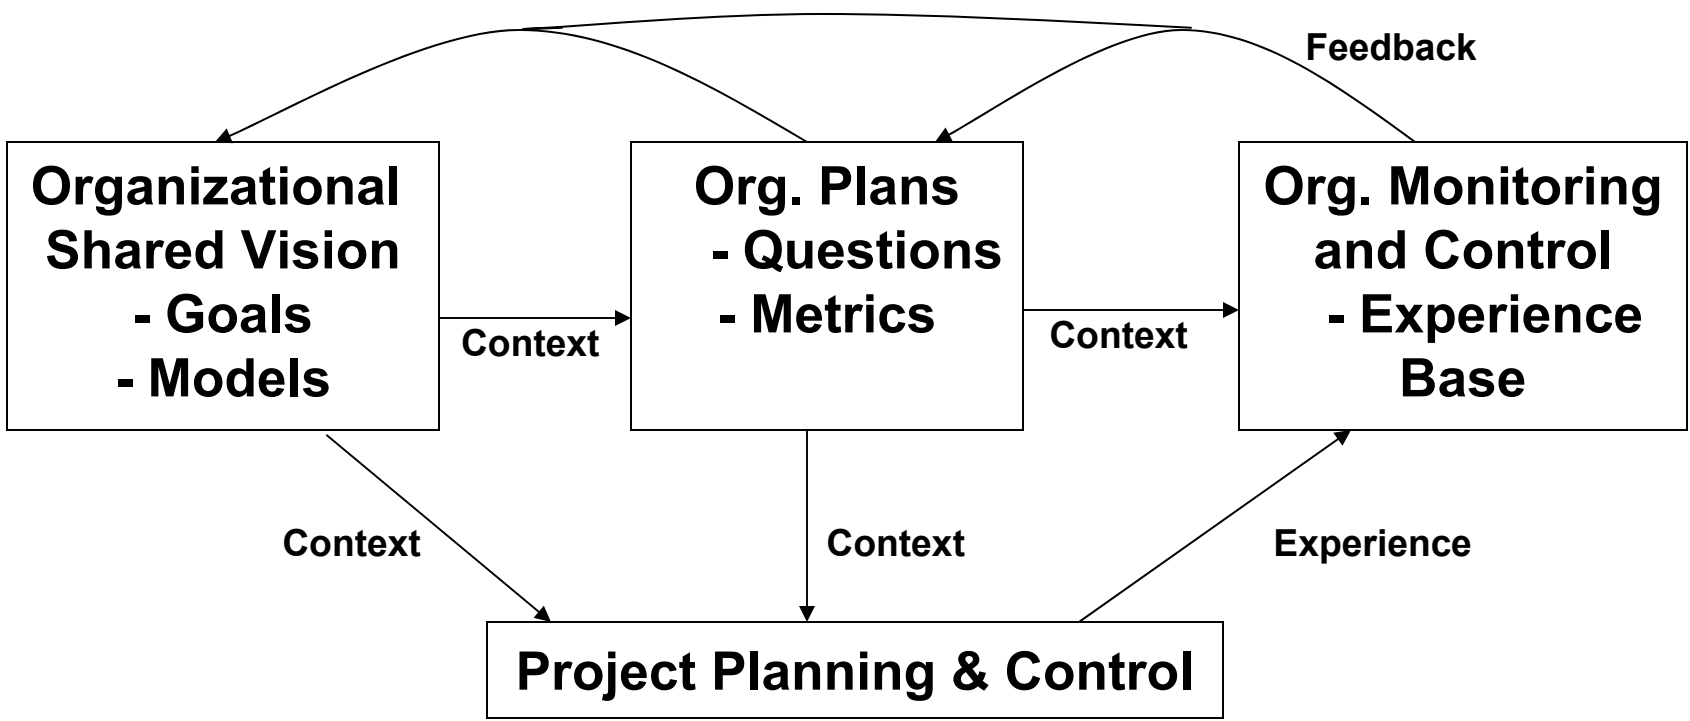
Feedback

Organizational Shared Vision
- Goals
- Models

Context

Org. Plans
- Questions
- Metrics

Context

Org. Monitoring and Control
- Experience Base

Context

Context

Experience

Project Planning & Control